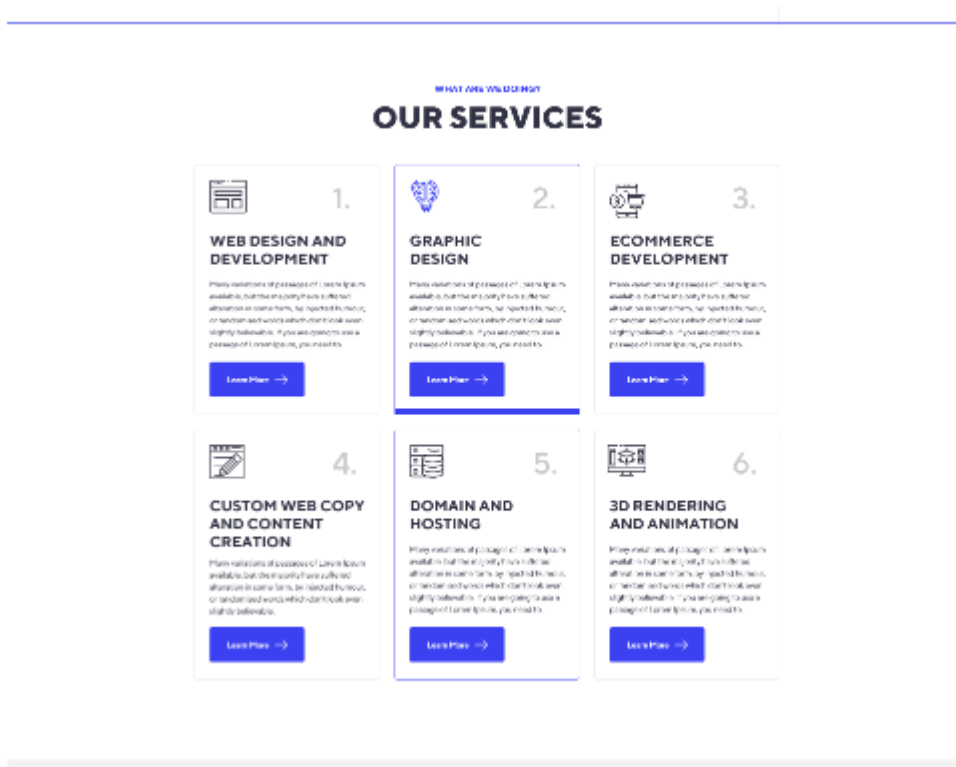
WHAT ARE WE DOING?

OUR SERVICES

1.

WEB DESIGN AND DEVELOPMENT

Many variations of passages of Lorem Ipsum available, but the majority have suffered alteration in some form, by injected humour, or randomised words which don't look even slightly believable. If you are going to use a passage of Lorem Ipsum, you need to.

Learn More

2.

GRAPHIC DESIGN

Many variations of passages of Lorem Ipsum available, but the majority have suffered alteration in some form, by injected humour, or randomised words which don't look even slightly believable. If you are going to use a passage of Lorem Ipsum, you need to.

Learn More

3.

ECOMMERCE DEVELOPMENT

Many variations of passages of Lorem Ipsum available, but the majority have suffered alteration in some form, by injected humour, or randomised words which don't look even slightly believable. If you are going to use a passage of Lorem Ipsum, you need to.

Learn More

4.

CUSTOM WEB COPY AND CONTENT CREATION

Many variations of passages of Lorem Ipsum available, but the majority have suffered alteration in some form, by injected humour, or randomised words which don't look even slightly believable.

Learn More

5.

DOMAIN AND HOSTING

Many variations of passages of Lorem Ipsum available, but the majority have suffered alteration in some form, by injected humour, or randomised words which don't look even slightly believable. If you are going to use a passage of Lorem Ipsum, you need to.

Learn More

6.

3D RENDERING AND ANIMATION

Many variations of passages of Lorem Ipsum available, but the majority have suffered alteration in some form, by injected humour, or randomised words which don't look even slightly believable. If you are going to use a passage of Lorem Ipsum, you need to.

Learn More